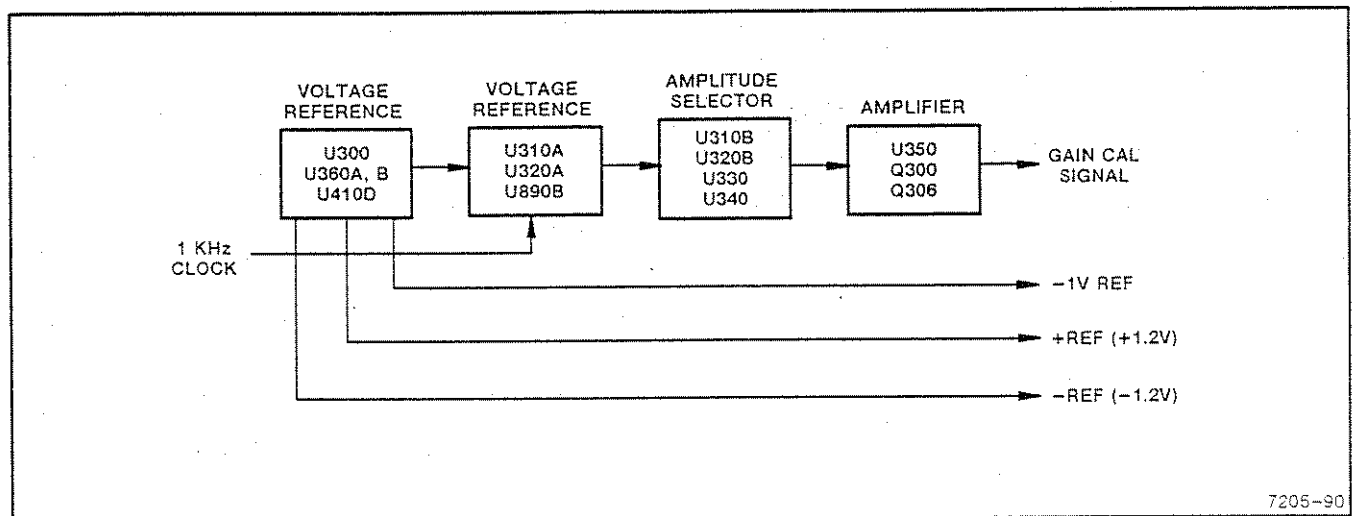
VOLTAGE REFERENCE

U300
U360A, B
U410D

VOLTAGE REFERENCE

U310A
U320A
U890B

AMPLITUDE SELECTOR

U310B
U320B
U330
U340

AMPLIFIER

U350
Q300
Q306

GAIN CAL SIGNAL

1 KHz CLOCK

−1V REF

+REF (+1.2V)

−REF (−1.2V)

7205−90